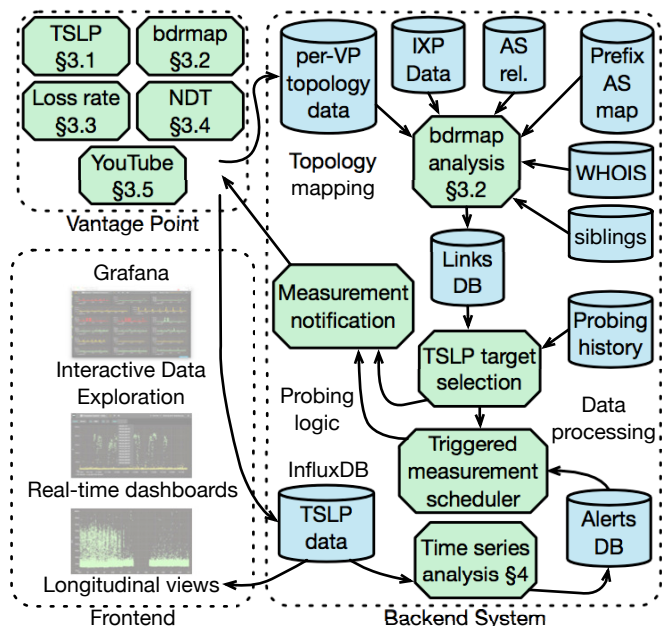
TSLP §3.1

bdrmap §3.2

Loss rate §3.3

NDT §3.4

YouTube §3.5

Vantage Point

Grafana

Interactive Data Exploration

Real-time dashboards

Longitudinal views

Frontend

per-VP topology data

IXP Data

AS rel.

Prefix AS map

Topology mapping

bdrmap analysis §3.2

WHOIS

siblings

Links DB

Measurement notification

Probing history

TSLP target selection

Probing logic

Data processing

Triggered measurement scheduler

InfluxDB

TSLP data

Alerts DB

Time series analysis §4

Backend System